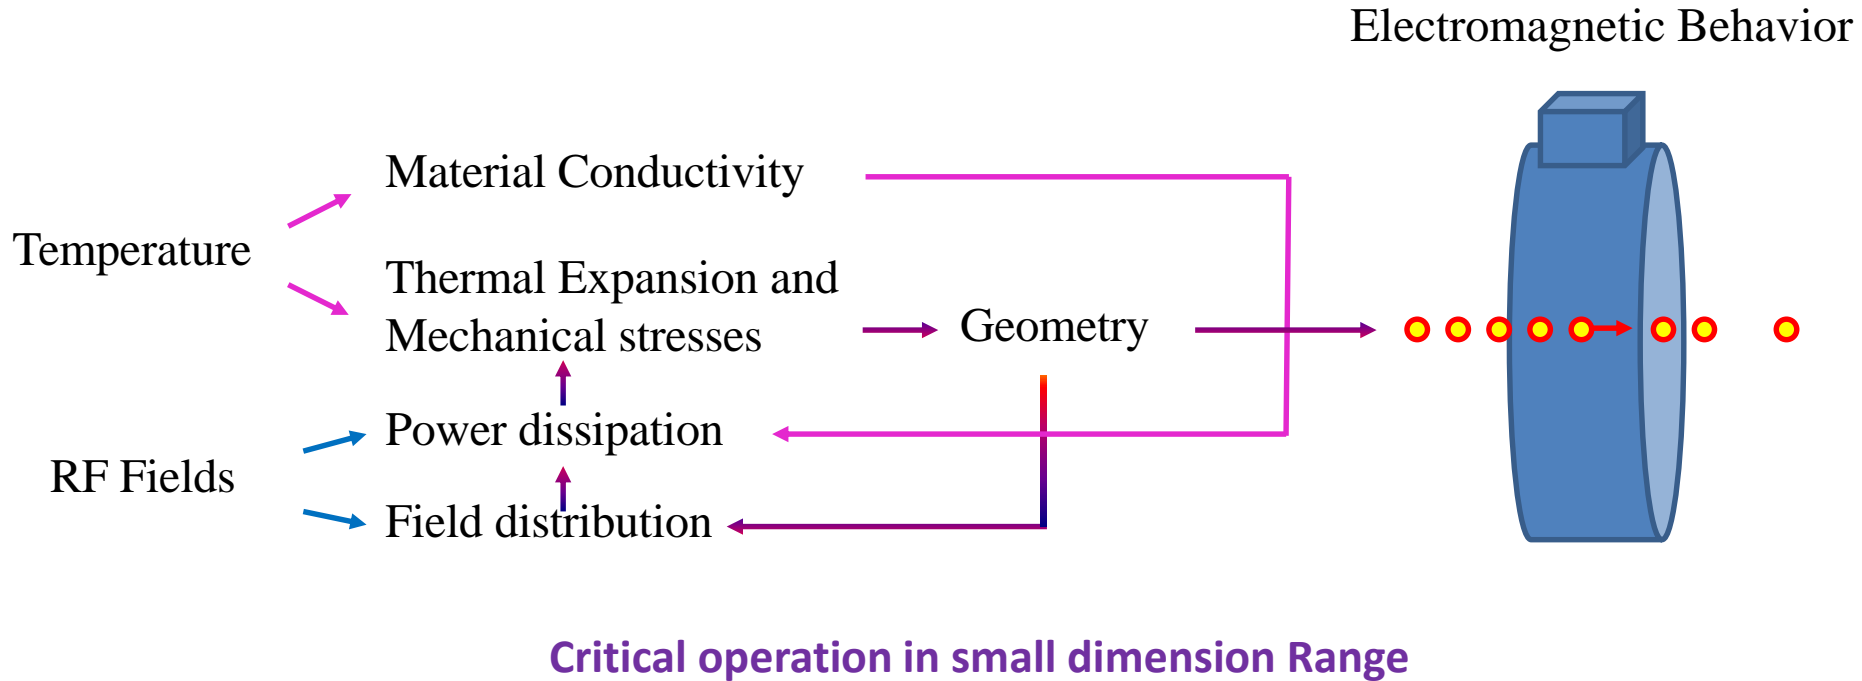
Electromagnetic Behavior

Temperature

Material Conductivity

Thermal Expansion and Mechanical stresses

Geometry

Power dissipation

RF Fields

Field distribution

Critical operation in small dimension Range